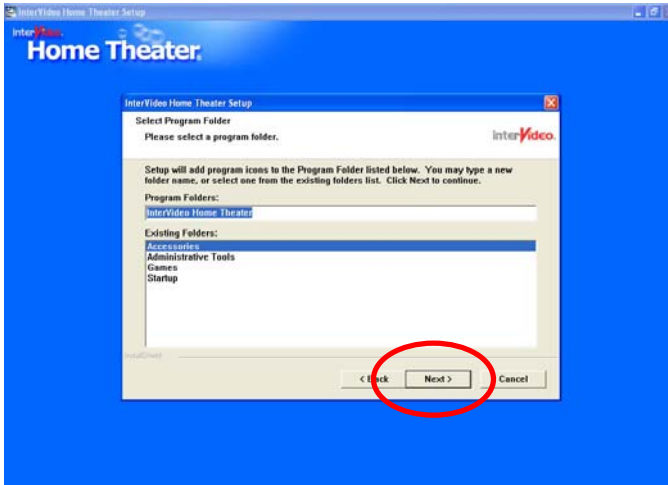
InterVideo Home Theater Setup

InterVideo
Home Theater

InterVideo Home Theater Setup

Select Program Folder
Please select a program folder.

interVideo

Setup will add program icons to the Program Folder listed below. You may type a new folder name, or select one from the existing folders list. Click Next to continue.

Program Folders:
InterVideo Home Theater

Existing Folders:
Accessories
Administrative Tools
Games
Startup

InstallShield

< Back
Next >
Cancel